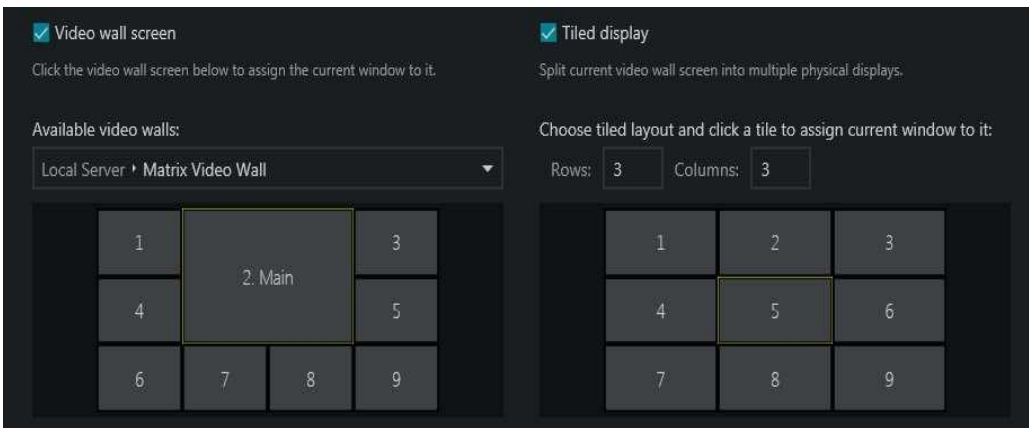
Video wall screen

Click the video wall screen below to assign the current window to it.

Available video walls:

Local Server ‣ Matrix Video Wall

1
2. Main
3
4
5
6
7
8
9

Tiled display

Split current video wall screen into multiple physical displays.

Choose tiled layout and click a tile to assign current window to it:

Rows: 3 Columns: 3

1
2
3
4
5
6
7
8
9